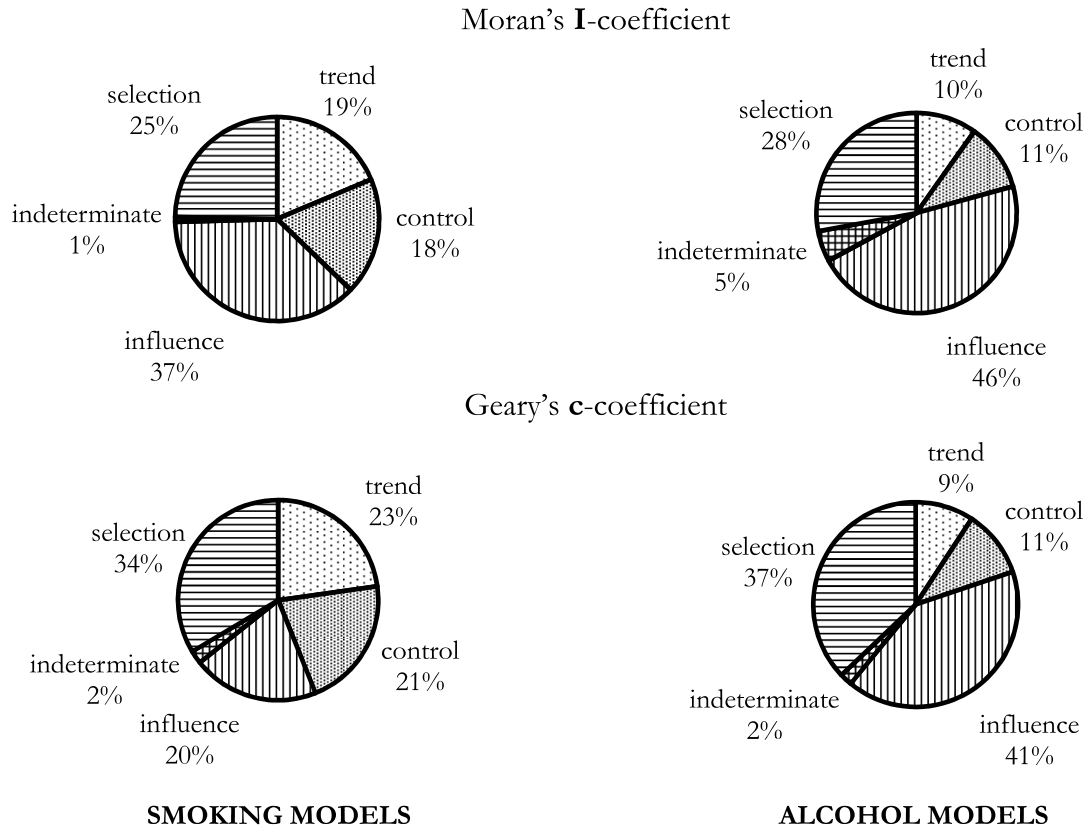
Moran's **I**-coefficient

selection
25%

trend
19%

indeterminate
1%

control
18%

influence
37%

trend
10%

selection
28%

control
11%

indeterminate
5%

influence
46%

Geary's **c**-coefficient

trend
23%

selection
34%

indeterminate
2%

control
21%

influence
20%

trend
9%

control
11%

selection
37%

indeterminate
2%

influence
41%

SMOKING MODELS

ALCOHOL MODELS